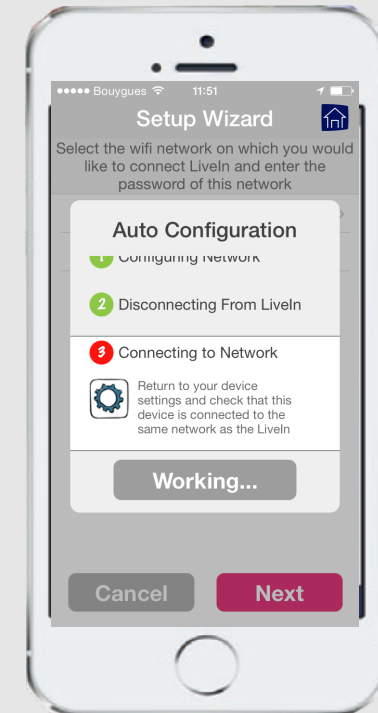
●●●●● Bouygues 11:51

Setup Wizard

Select the wifi network on which you would like to connect LiveIn and enter the password of this network

Auto Configuration

1 Configuring Network

2 Disconnecting From LiveIn

3 Connecting to Network

Return to your device settings and check that this device is connected to the same network as the LiveIn

Working...

Cancel

Next